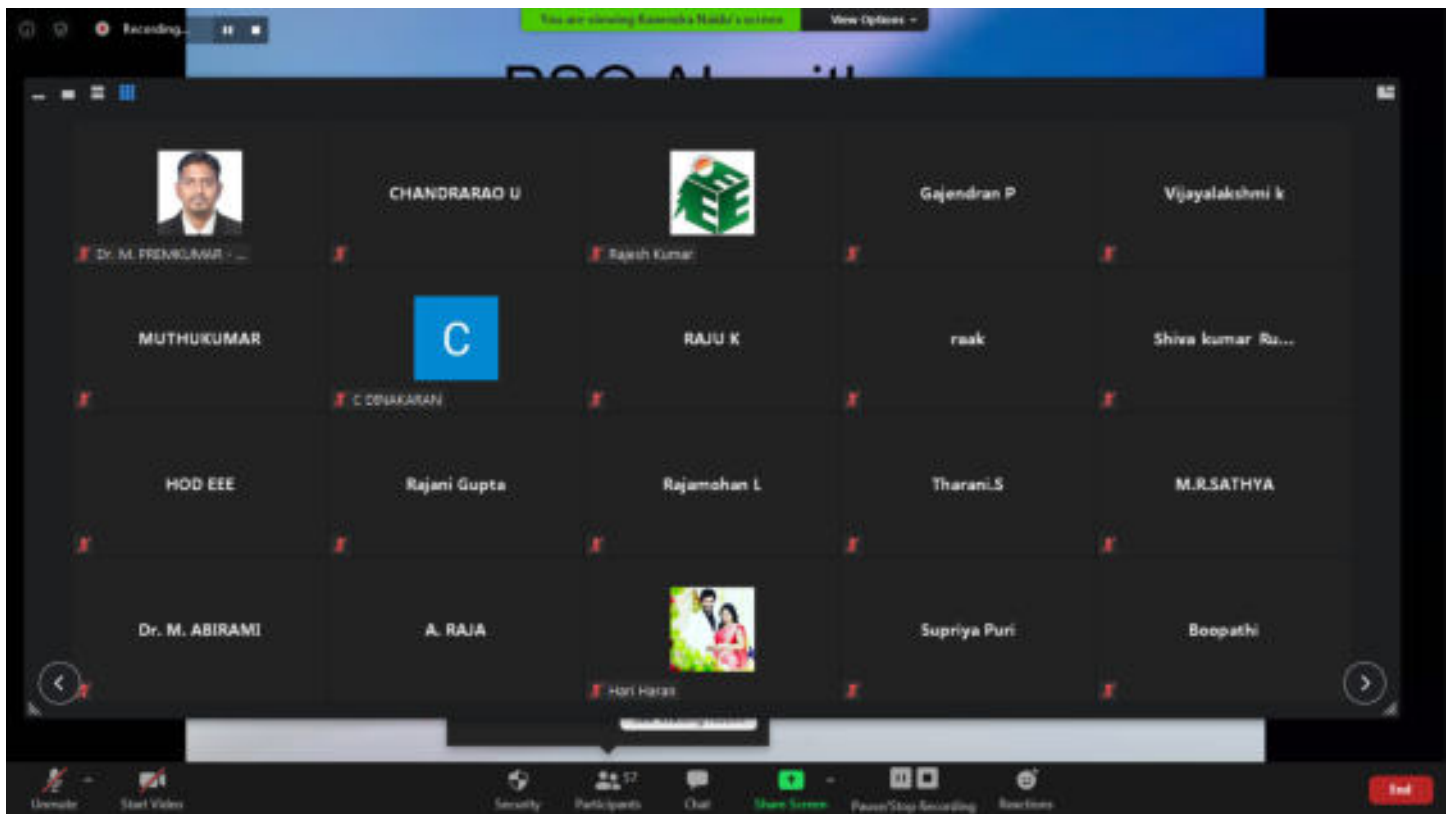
Recording...

You are viewing Raveesha Naidu's screen

View Options

PSO Al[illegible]

Dr. M. PREMKUMAR - ...

CHANDRARAO U

Rajesh Kumar

Gajendran P

Vijayalakshmi k

MUTHUKUMAR

C

C DINAKARAN

RAJU K

raak

Shiva kumar Ru...

HOD EEE

Rajani Gupta

Rajamohan L

Tharani.S

M.R.SATHYA

Dr. M. ABIRAMI

A. RAJA

Hari Haran

Supriya Puri

Boopathi

Unmute

Start Video

Security

Participants 57

Chat

Share Screen

Pause/Stop Recording

Reactions

End